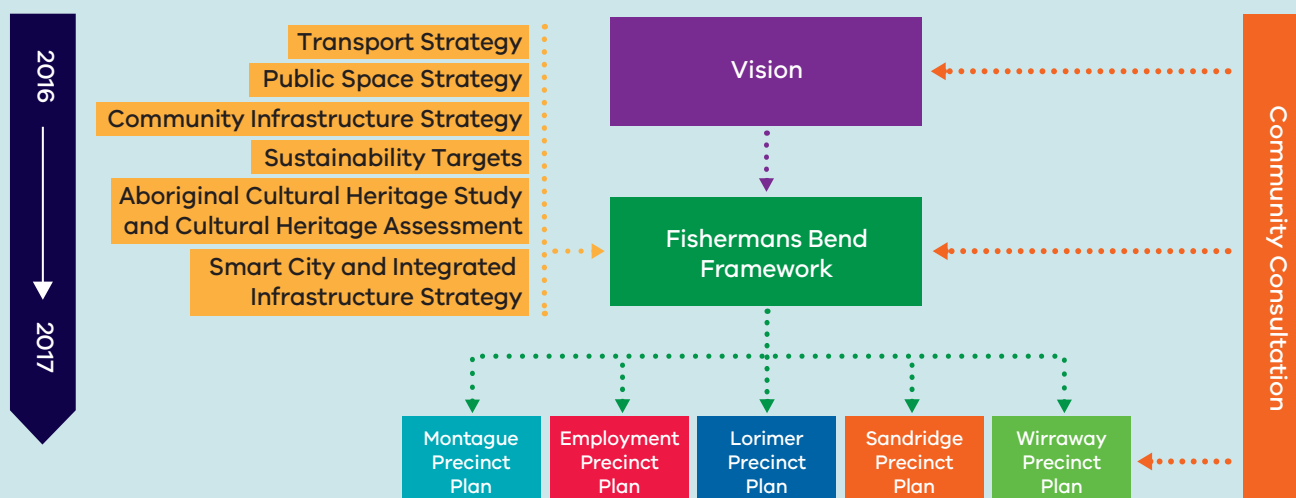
2016

2017

Transport Strategy

Public Space Strategy

Community Infrastructure Strategy

Sustainability Targets

Aboriginal Cultural Heritage Study and Cultural Heritage Assessment

Smart City and Integrated Infrastructure Strategy

Vision

Fishermans Bend Framework

Montague Precinct Plan

Employment Precinct Plan

Lorimer Precinct Plan

Sandridge Precinct Plan

Wirraway Precinct Plan

Community Consultation